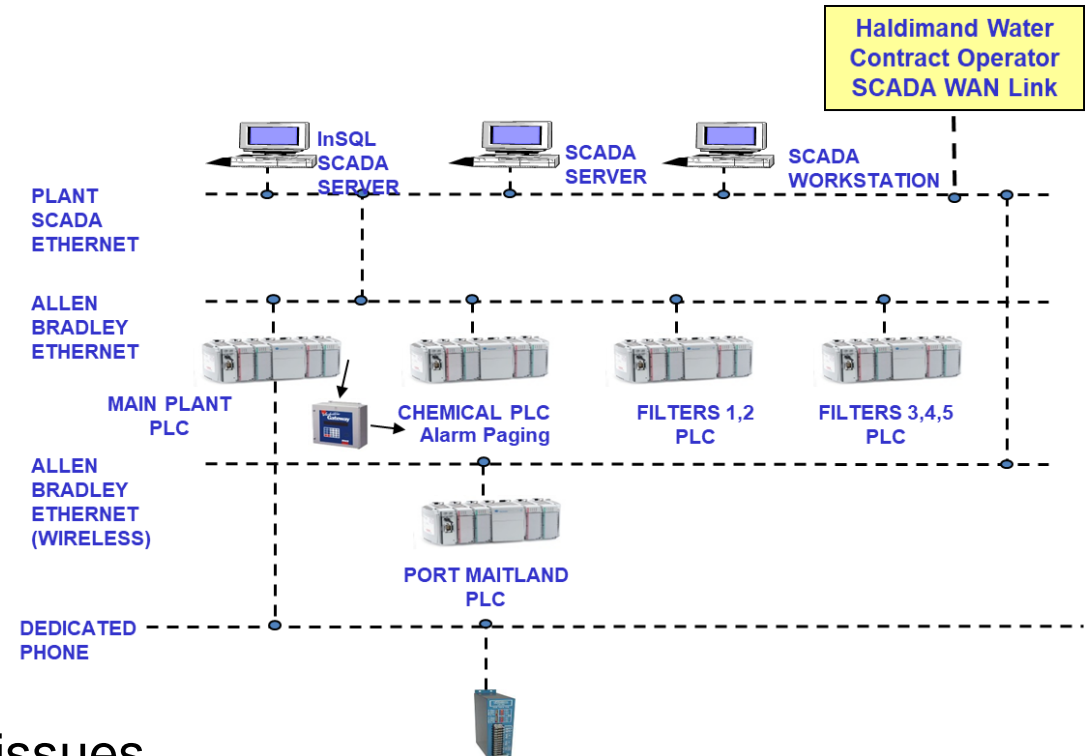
Haldimand Water Contract Operator SCADA WAN Link

InSQL SCADA SERVER

SCADA SERVER

SCADA WORKSTATION

PLANT SCADA ETHERNET

ALLEN BRADLEY ETHERNET

MAIN PLANT PLC

CHEMICAL PLC

Alarm Paging

FILTERS 1,2 PLC

FILTERS 3,4,5 PLC

ALLEN BRADLEY ETHERNET (WIRELESS)

PORT MAITLAND PLC

DEDICATED PHONE

issues